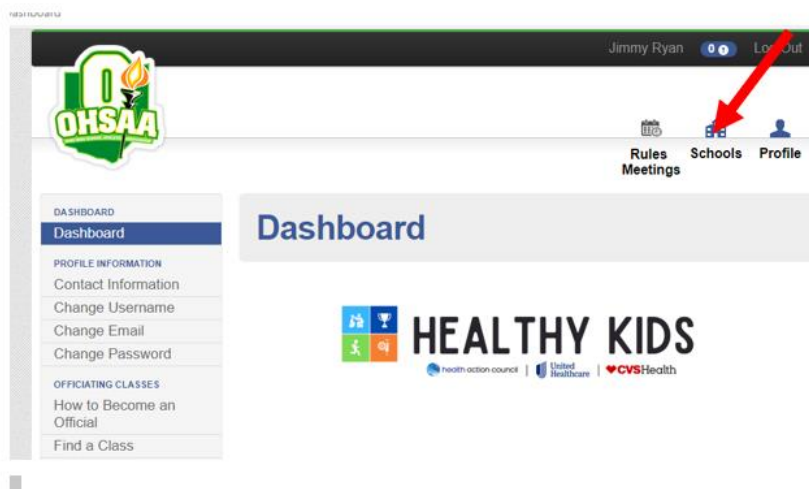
Dashboard

Jimmy Ryan 0 0 Log Out

OHSAA

Rules Meetings

Schools

Profile

DASHBOARD

Dashboard

PROFILE INFORMATION

Contact Information

Change Username

Change Email

Change Password

OFFICIATING CLASSES

How to Become an Official

Find a Class

Dashboard

HEALTHY KIDS

health action council | United Healthcare | CVSHealth